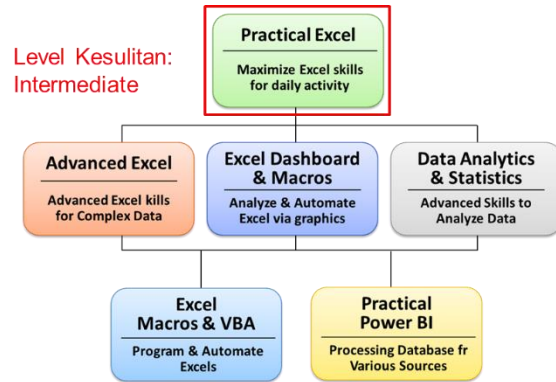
Level Kesulitan: Intermediate

Practical Excel
Maximize Excel skills for daily activity

Advanced Excel
Advanced Excel kills for Complex Data

Excel Dashboard & Macros
Analyze & Automate Excel via graphics

Data Analytics & Statistics
Advanced Skills to Analyze Data

Excel Macros & VBA
Program & Automate Excels

Practical Power BI
Processing Database fr Various Sources